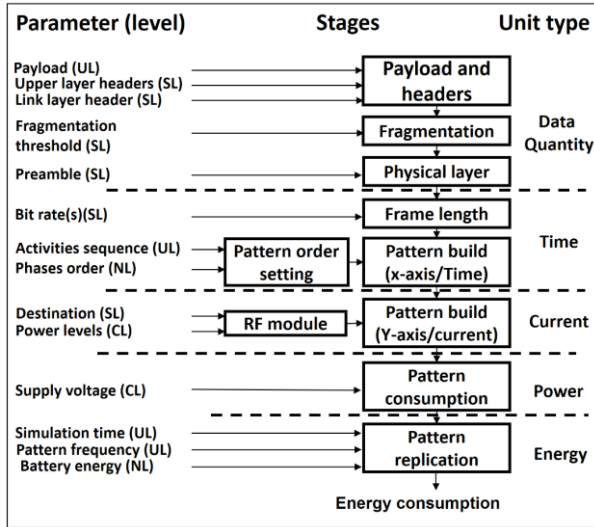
Parameter (level) Stages Unit type

Payload (UL)
Upper layer headers (SL)
Link layer header (SL)

Payload and headers

Fragmentation threshold (SL)

Fragmentation

Data Quantity

Preamble (SL)

Physical layer

Bit rate(s)(SL)

Frame length

Activities sequence (UL)
Phases order (NL)

Pattern order setting

Pattern build (x-axis/Time)

Time

Destination (SL)
Power levels (CL)

RF module

Pattern build (Y-axis/current)

Current

Supply voltage (CL)

Pattern consumption

Power

Simulation time (UL)
Pattern frequency (UL)
Battery energy (NL)

Pattern replication

Energy

Energy consumption